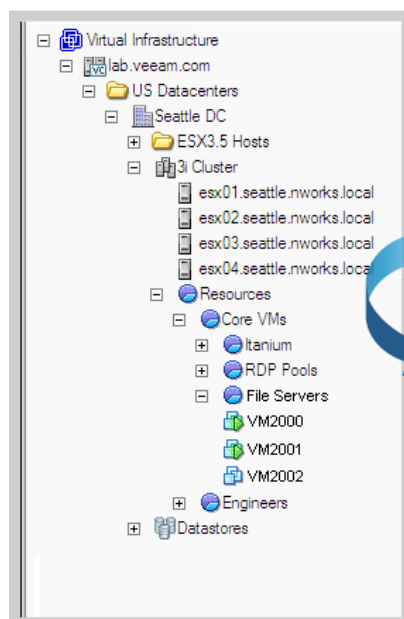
Virtual Infrastructure
lab.veeam.com
US Datacenters
Seattle DC
ESX3.5 Hosts
3i Cluster
esx01.seattle.nworks.local
esx02.seattle.nworks.local
esx03.seattle.nworks.local
esx04.seattle.nworks.local
Resources
Core VMs
Itanium
RDP Pools
File Servers
VM2000
VM2001
VM2002
Engineers
Datastores